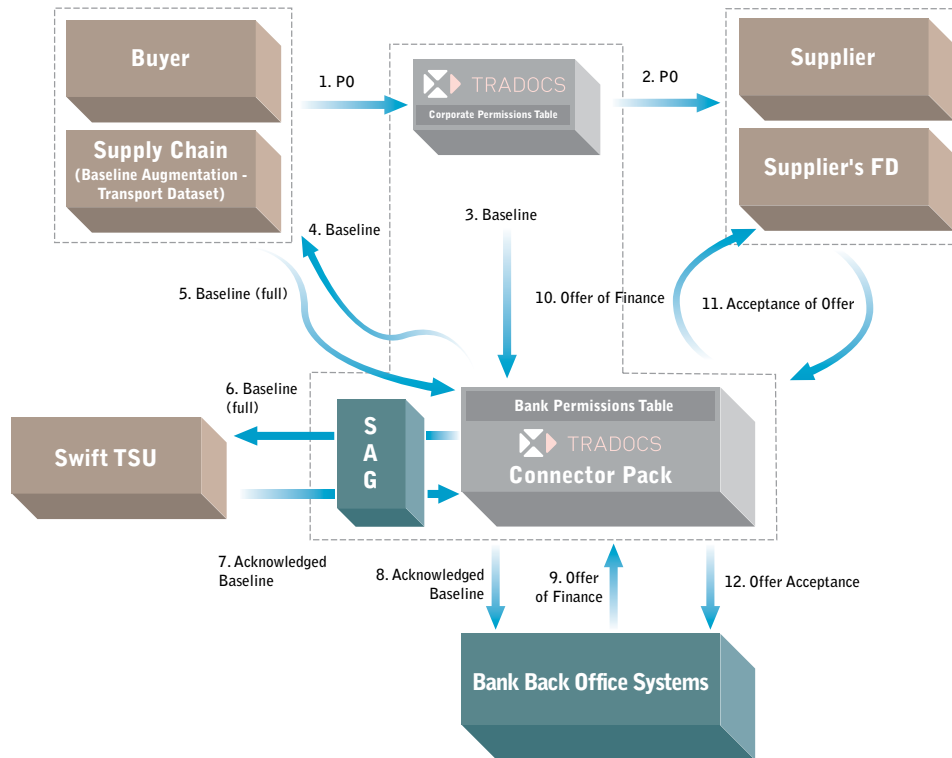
Buyer

Supply Chain
(Baseline Augmentation - Transport Dataset)

1. PO

TRADOCS
Corporate Permissions Table

2. PO

Supplier

Supplier's FD

3. Baseline

4. Baseline

5. Baseline (full)

10. Offer of Finance

11. Acceptance of Offer

6. Baseline (full)

Swift TSU

S
A
G

Bank Permissions Table
TRADOCS
Connector Pack

7. Acknowledged Baseline

8. Acknowledged Baseline

9. Offer of Finance

12. Offer Acceptance

Bank Back Office Systems